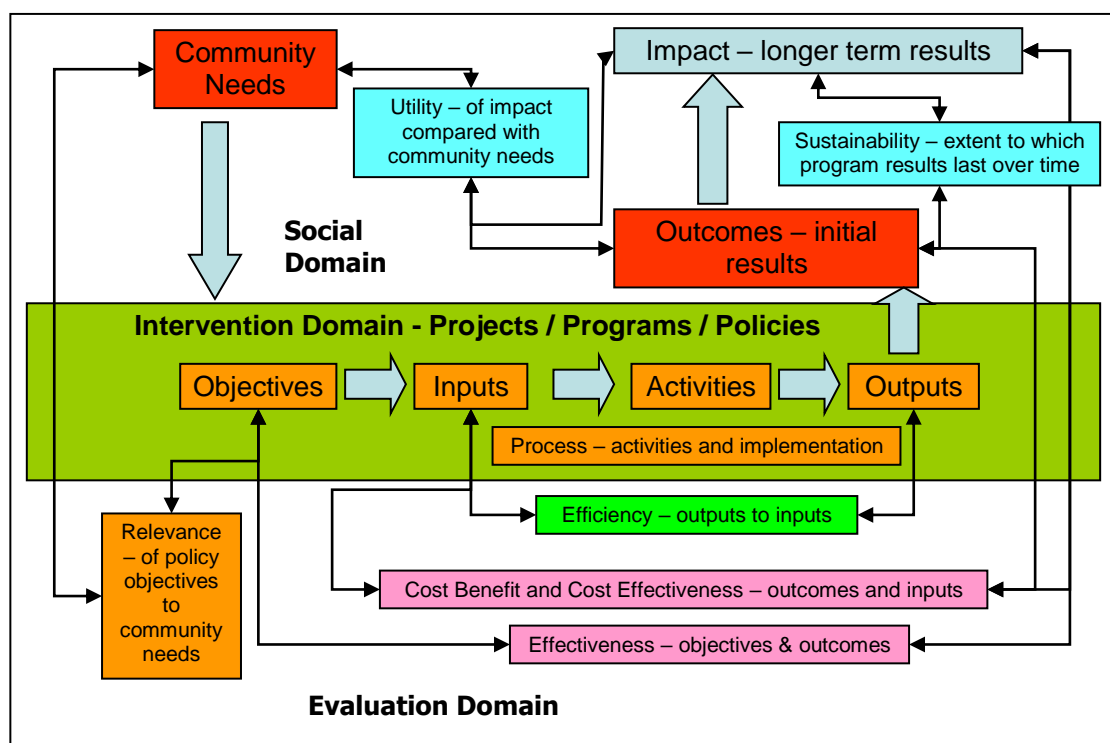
Community Needs

Utility – of impact compared with community needs

Impact – longer term results

Sustainability – extent to which program results last over time

Social Domain

Outcomes – initial results

Intervention Domain - Projects / Programs / Policies

Objectives

Inputs

Activities

Outputs

Process – activities and implementation

Efficiency – outputs to inputs

Relevance – of policy objectives to community needs

Cost Benefit and Cost Effectiveness – outcomes and inputs

Effectiveness – objectives & outcomes

Evaluation Domain